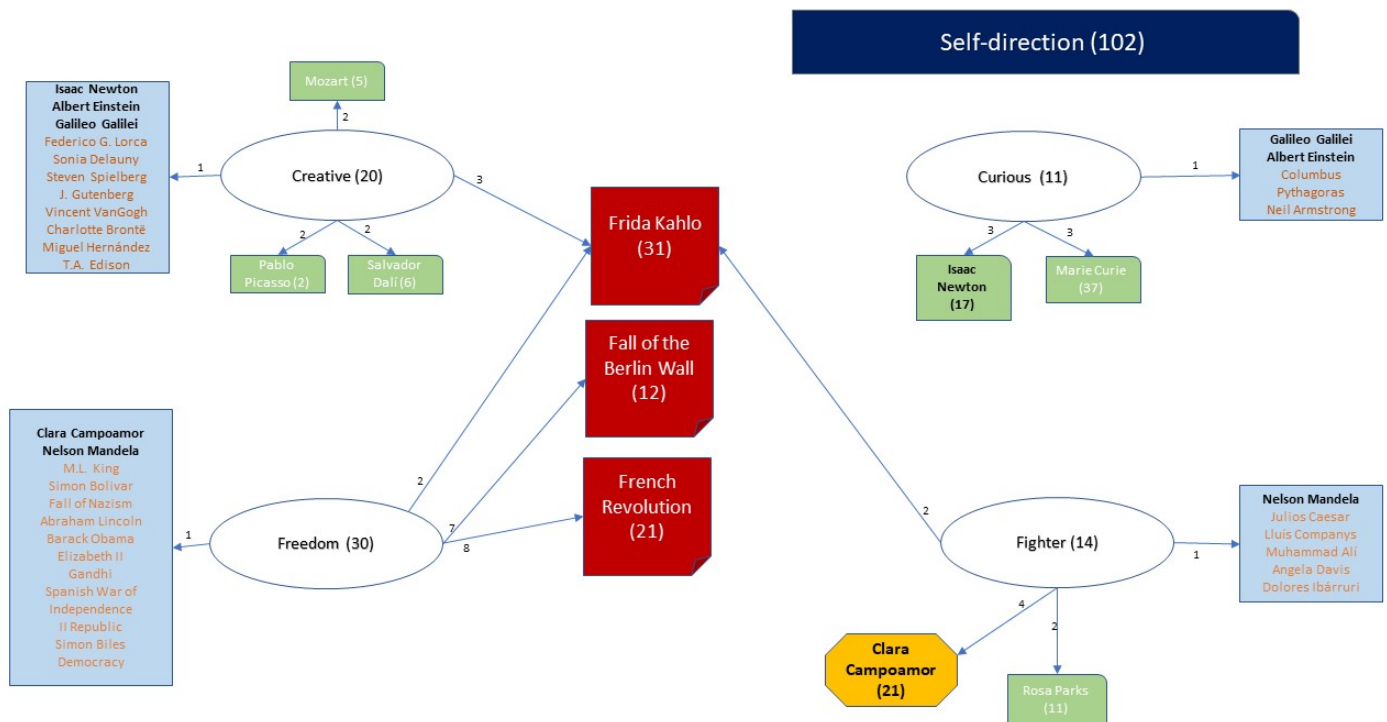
Self-direction (102)

Mozart (5)

2

Isaac Newton
Albert Einstein
Galileo Galilei
Federico G. Lorca
Sonia Delauny
Steven Spielberg
J. Gutenberg
Vincent VanGogh
Charlotte Brontë
Miguel Hernández
T.A. Edison

1

Creative (20)

3

2

2

Pablo Picasso (2)

Salvador Dalí (6)

Frida Kahlo (31)

Curious (11)

1

Galileo Galilei
Albert Einstein
Columbus
Pythagoras
Neil Armstrong

3

3

Isaac Newton (17)

Marie Curie (37)

Fall of the Berlin Wall (12)

French Revolution (21)

Clara Campoamor
Nelson Mandela
M.L. King
Simon Bolivar
Fall of Nazism
Abraham Lincoln
Barack Obama
Elizabeth II
Gandhi
Spanish War of Independence
II Republic
Simon Biles
Democracy

1

2

7

8

Freedom (30)

2

Fighter (14)

1

Nelson Mandela
Julios Caesar
Lluís Companys
Muhammad Alí
Angela Davis
Dolores Ibárruri

4

2

Clara Campoamor (21)

Rosa Parks (11)